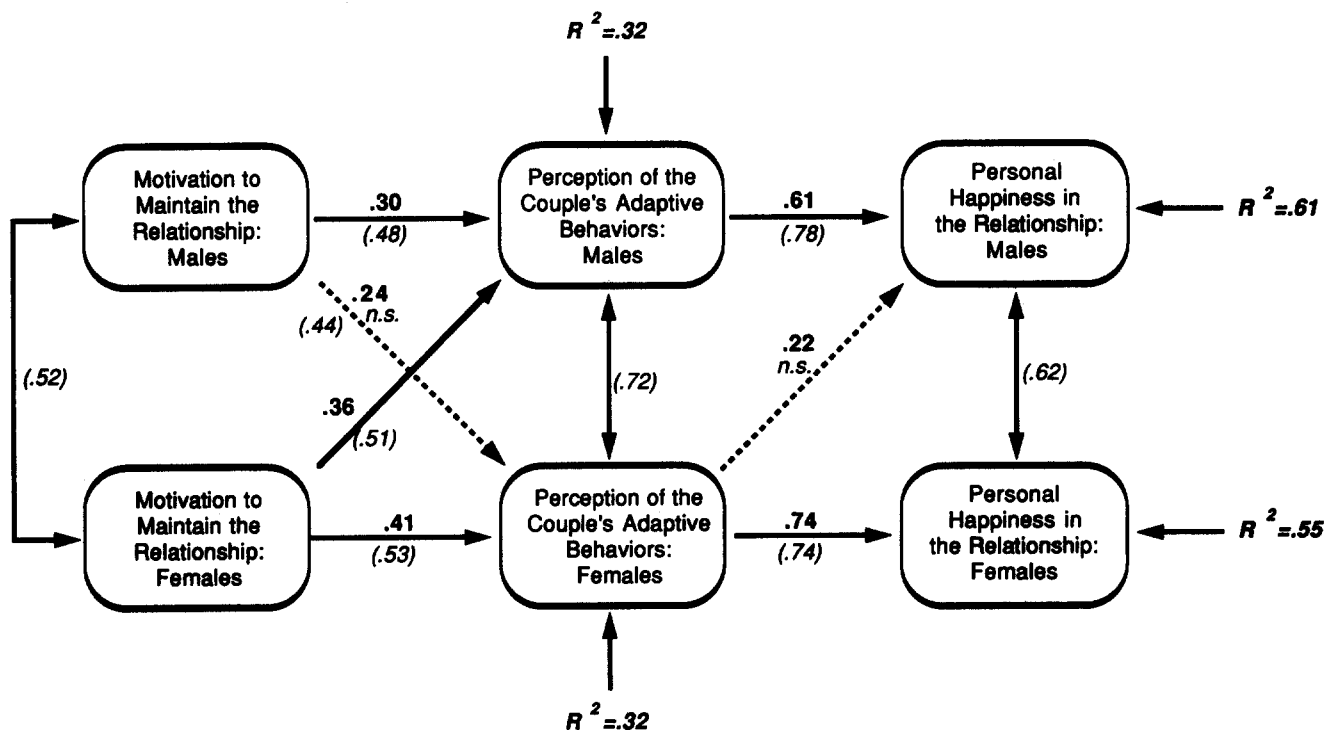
$R^2$=.32

Motivation to Maintain the Relationship: Males

.30
(.48)

Perception of the Couple's Adaptive Behaviors: Males

.61
(.78)

Personal Happiness in the Relationship: Males

$R^2$=.61

.24
n.s.
(.44)

.22
n.s.

(.52)

(.72)

(.62)

.36
(.51)

Motivation to Maintain the Relationship: Females

.41
(.53)

Perception of the Couple's Adaptive Behaviors: Females

.74
(.74)

Personal Happiness in the Relationship: Females

$R^2$=.55

$R^2$=.32